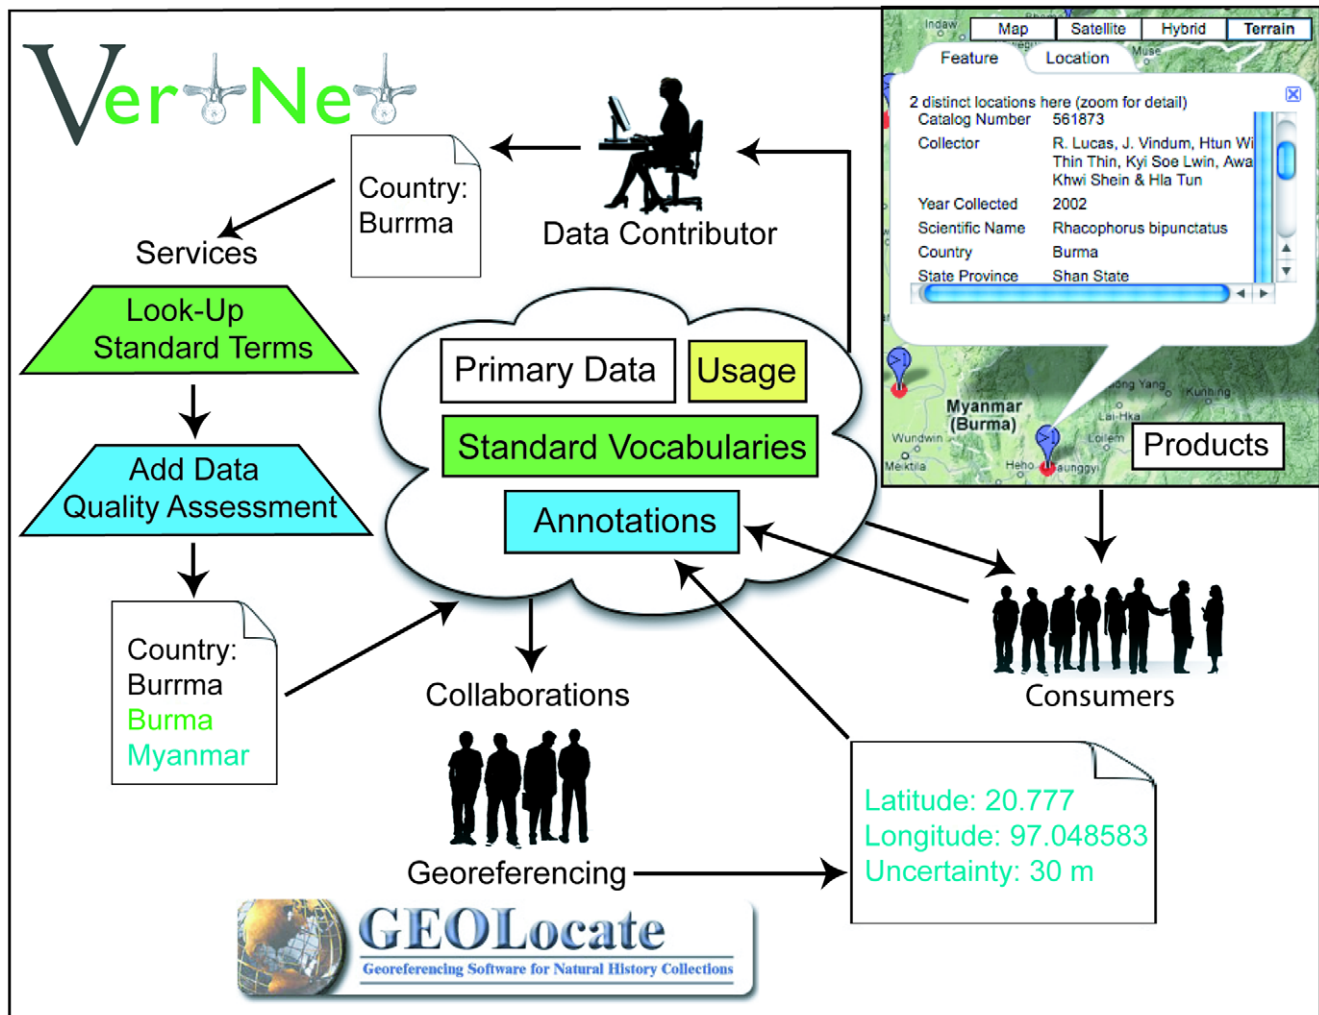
VertNet

Country: Burrma

Data Contributor

Map | Satellite | Hybrid | Terrain

Feature | Location

2 distinct locations here (zoom for detail)

| | |
|---|---|
| Catalog Number | 561873 |
| Collector | R. Lucas, J. Vindum, Htun Wi Thin Thin, Kyi Soe Lwin, Awa Khwi Shein & Hla Tun |
| Year Collected | 2002 |
| Scientific Name | Rhacophorus bipunctatus |
| Country | Burma |
| State Province | Shan State |

Indaw
Muse
Myanmar (Burma)
Wundwin
Meiktila
Heho
Taunggyi
Loilem
Lai-Hka
Kunlong
Kunming
Hong Yang

Products

Services

Look-Up Standard Terms

Add Data Quality Assessment

Country: Burrma Burma Myanmar

Primary Data

Usage

Standard Vocabularies

Annotations

Collaborations

Consumers

Georeferencing

Latitude: 20.777
Longitude: 97.048583
Uncertainty: 30 m

GEOLocate
Georeferencing Software for Natural History Collections